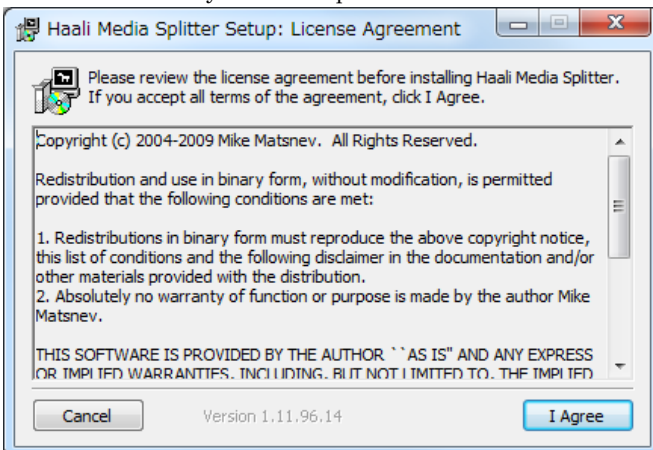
Haali Media Splitter Setup: License Agreement

Please review the license agreement before installing Haali Media Splitter. If you accept all terms of the agreement, click I Agree.

Copyright (c) 2004-2009 Mike Matsnev. All Rights Reserved.

Redistribution and use in binary form, without modification, is permitted provided that the following conditions are met:

1. Redistributions in binary form must reproduce the above copyright notice, this list of conditions and the following disclaimer in the documentation and/or other materials provided with the distribution.
2. Absolutely no warranty of function or purpose is made by the author Mike Matsnev.

THIS SOFTWARE IS PROVIDED BY THE AUTHOR ``AS IS'' AND ANY EXPRESS OR IMPLIED WARRANTIES, INCLUDING, BUT NOT LIMITED TO, THE IMPLIED

Cancel

Version 1.11.96.14

I Agree